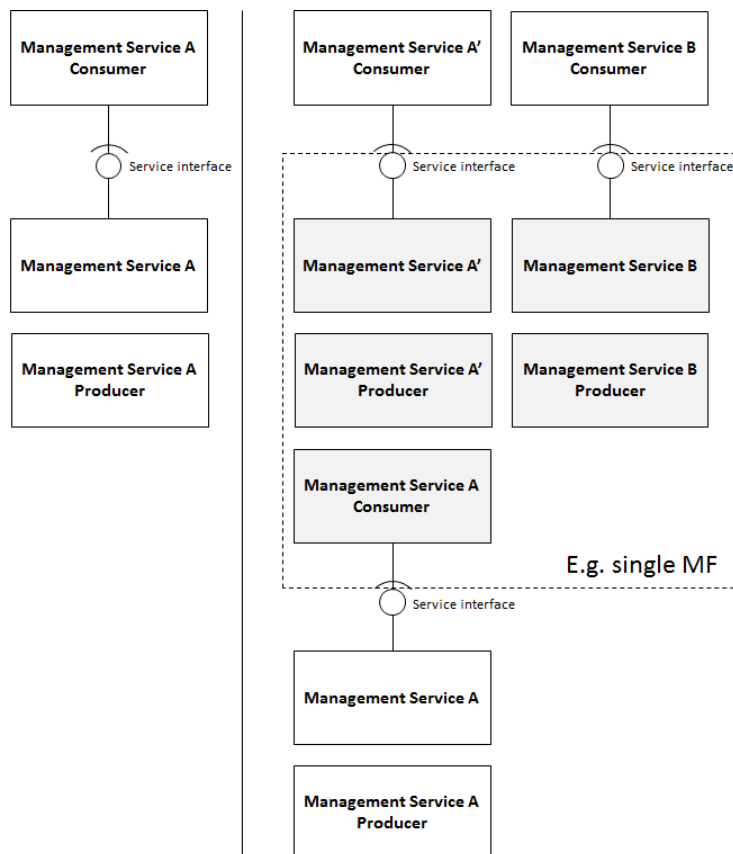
Management Service A Consumer

Service interface

Management Service A

Management Service A Producer

Management Service A' Consumer

Management Service B Consumer

Service interface

Service interface

Management Service A'

Management Service B

Management Service A' Producer

Management Service B Producer

Management Service A Consumer

E.g. single MF

Service interface

Management Service A

Management Service A Producer